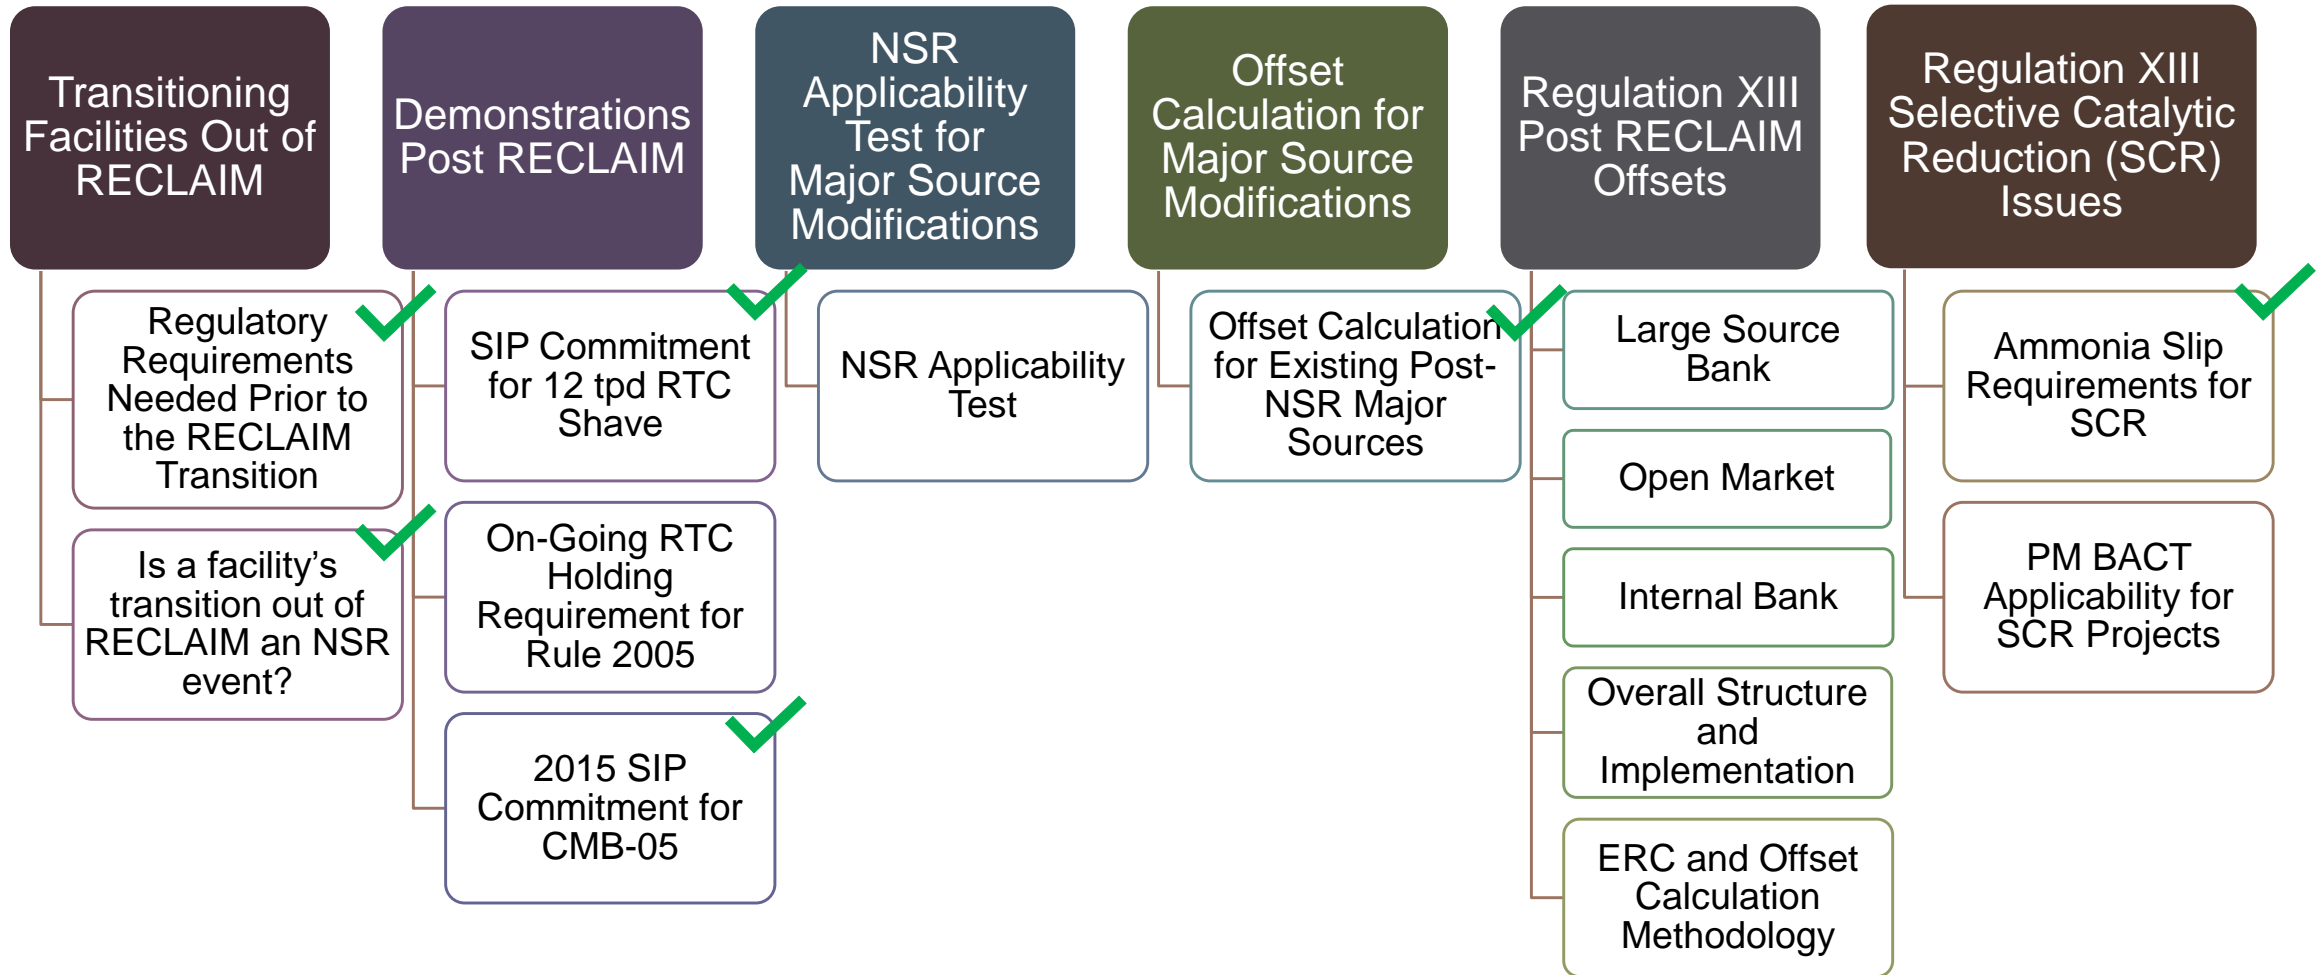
Transitioning Facilities Out of RECLAIM

Regulatory Requirements Needed Prior to the RECLAIM Transition

Is a facility's transition out of RECLAIM an NSR event?

Demonstrations Post RECLAIM

SIP Commitment for 12 tpd RTC Shave

On-Going RTC Holding Requirement for Rule 2005

2015 SIP Commitment for CMB-05

NSR Applicability Test for Major Source Modifications

NSR Applicability Test

Offset Calculation for Major Source Modifications

Offset Calculation for Existing Post-NSR Major Sources

Regulation XIII Post RECLAIM Offsets

Large Source Bank

Open Market

Internal Bank

Overall Structure and Implementation

ERC and Offset Calculation Methodology

Regulation XIII Selective Catalytic Reduction (SCR) Issues

Ammonia Slip Requirements for SCR

PM BACT Applicability for SCR Projects